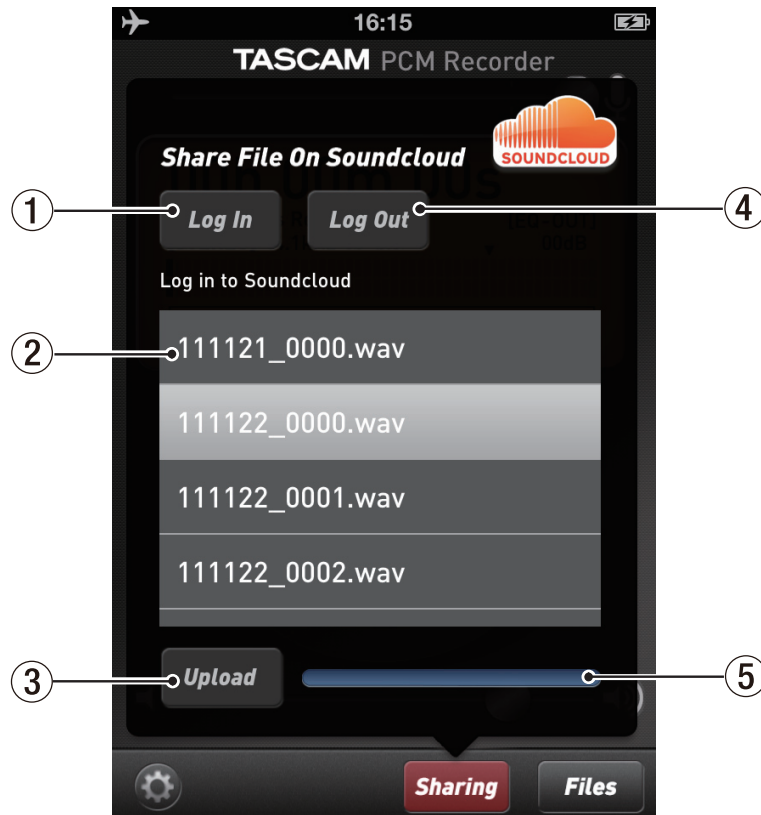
16:15

TASCAM PCM Recorder

Share File On Soundcloud

SOUNDCLOUD

①

Log In

Log Out

④

Log in to Soundcloud

②

111121_0000.wav

111122_0000.wav

111122_0001.wav

111122_0002.wav

③

Upload

⑤

Sharing

Files